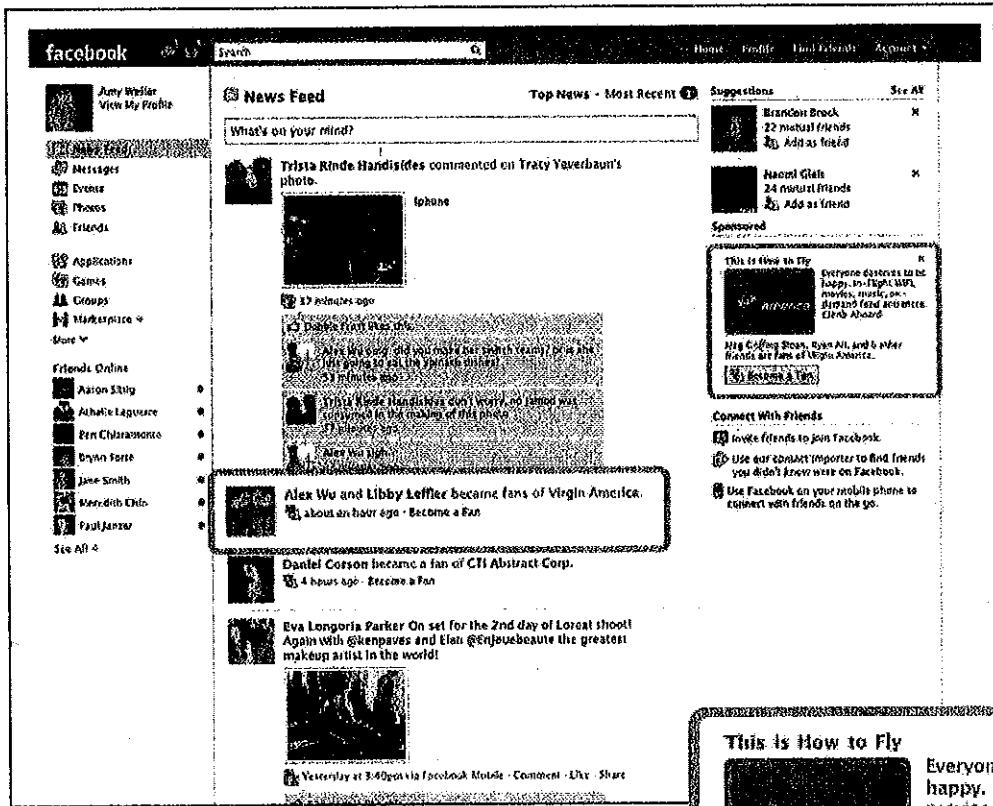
facebook
Search
Home Profile Find Friends Account

Amy Weiler
View My Profile

News Feed
Messages
Events
Photos
Friends

Applications
Games
Groups
Marketplace
More

Friends Online
Aaron Sittig
Athalie Laguerre
Ben Chiaramonte
Brynn Forte
Jane Smith
Meredith Chin
Paul Janzer
See All

News Feed
Top News · Most Recent
What's on your mind?

Trista Rinde Handisides commented on Tracy Yaverbaum's photo.
Iphone
17 minutes ago
Debbie Frost likes this.
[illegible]
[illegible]
Trista Rinde Handisides don't worry, no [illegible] in the making of this photo
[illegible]
Alex Wu sigh.

Alex Wu and Libby Leffler became fans of Virgin America.
about an hour ago · Become a Fan

Daniel Corson became a fan of CTI Abstract Corp.
4 hours ago · Become a Fan

Eva Longoria Parker On set for the 2nd day of Loreal shoot! Again with @kenpaves and Elan @Enjouebeaute the greatest makeup artist in the world!
Yesterday at 3:40pm via Facebook Mobile · Comment · Like · Share

Suggestions
See All
Brandon Brock
22 mutual friends
Add as friend
Naomi Gleit
24 mutual friends
Add as friend

Sponsored
This is How to Fly
Everyone deserves to be happy. In-flight WiFi, movies, music, on-demand food and more. Climb Aboard.
America
Meg Coffing Sloan, Ryan Ali, and 6 other friends are fans of Virgin America.
Become a Fan

Connect With Friends
Invite friends to join Facebook.
Use our contact importer to find friends you didn't know were on Facebook.
Use Facebook on your mobile phone to connect with friends on the go.

This is How to Fly
Everyon
happy.